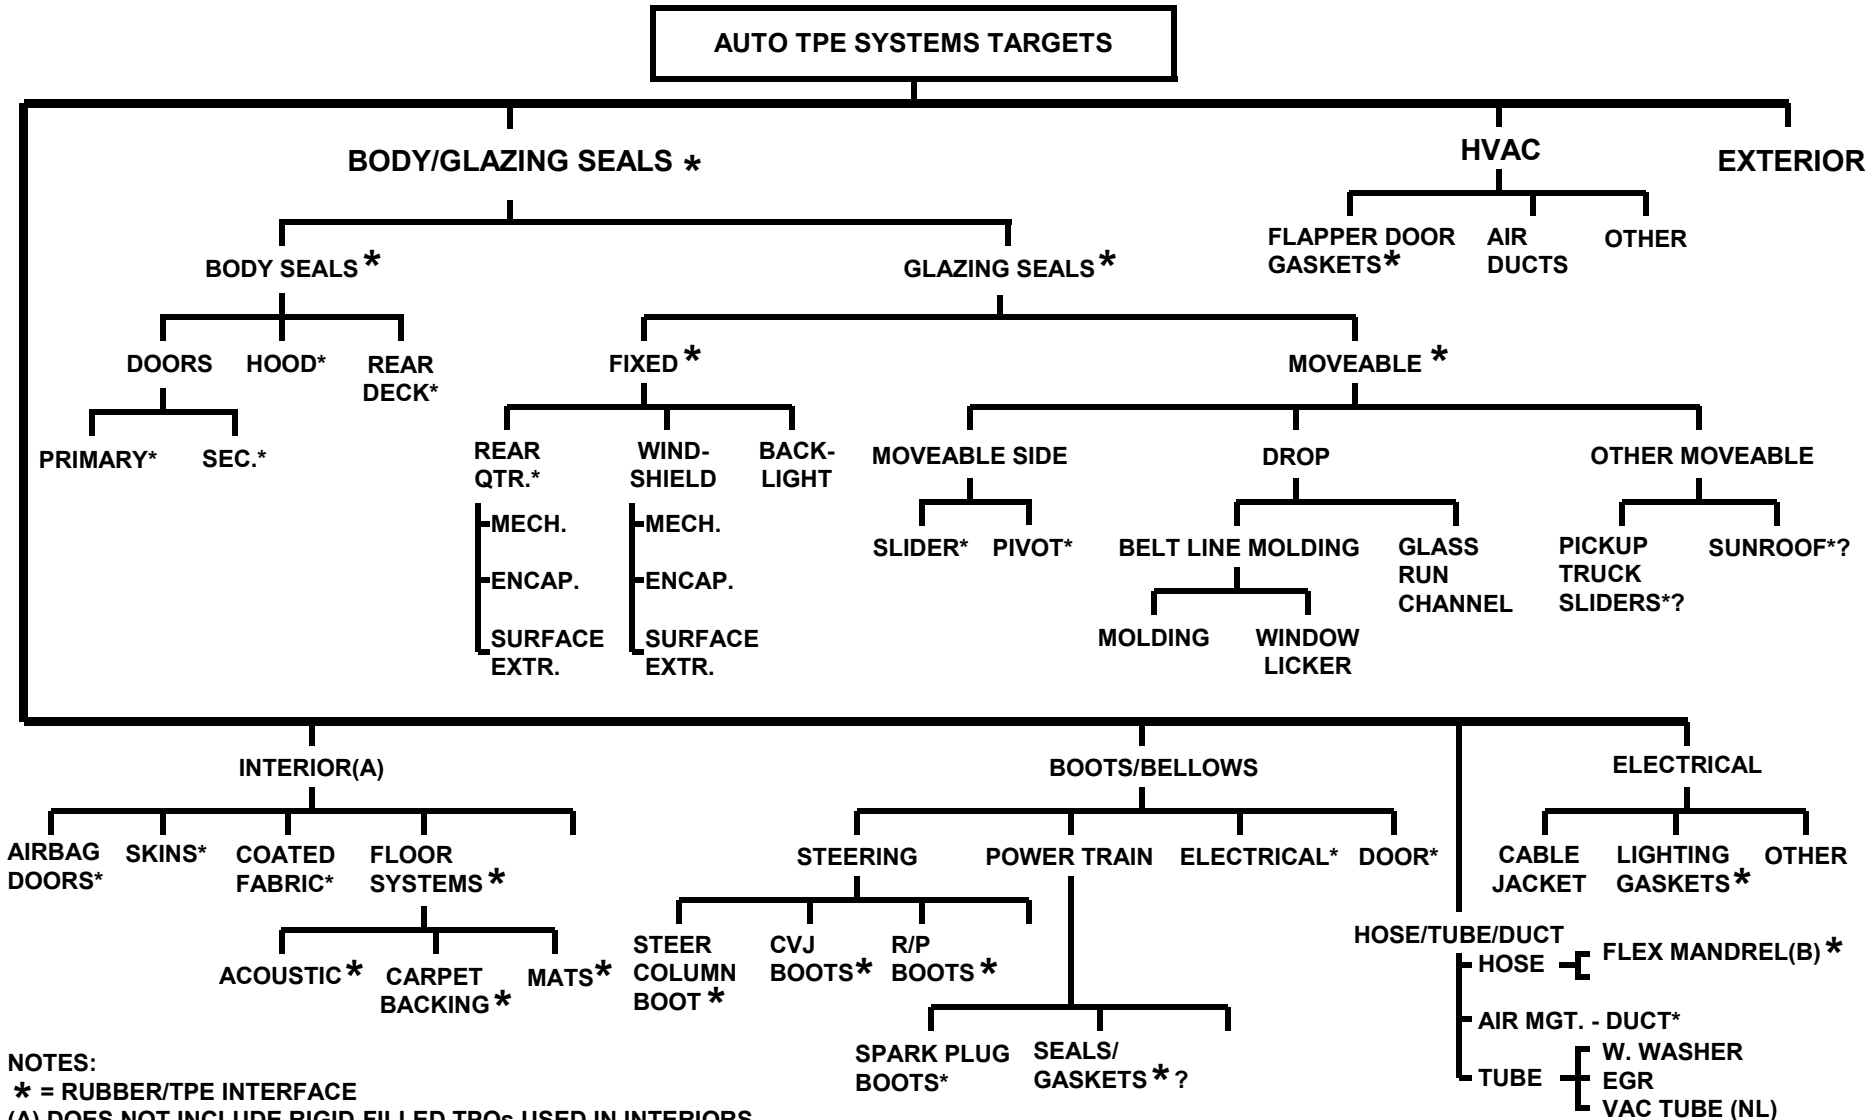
AUTO TPE SYSTEMS TARGETS

BODY/GLAZING SEALS *

HVAC

EXTERIOR

FLAPPER DOOR GASKETS*

AIR DUCTS

OTHER

BODY SEALS *

GLAZING SEALS *

DOORS

HOOD*

REAR DECK*

PRIMARY*

SEC.*

FIXED *

REAR QTR.*

MECH.

ENCAP.

SURFACE EXTR.

WINDSHIELD

MECH.

ENCAP.

SURFACE EXTR.

BACKLIGHT

MOVEABLE *

MOVEABLE SIDE

SLIDER*

PIVOT*

DROP

BELT LINE MOLDING

MOLDING

WINDOW LICKER

GLASS RUN CHANNEL

OTHER MOVEABLE

PICKUP TRUCK SLIDERS*?

SUNROOF*?

INTERIOR(A)

AIRBAG DOORS*

SKINS*

COATED FABRIC*

FLOOR SYSTEMS *

ACOUSTIC *

CARPET BACKING *

MATS *

BOOTS/BELLOWS

STEERING

STEER COLUMN BOOT *

CVJ BOOTS *

R/P BOOTS *

POWER TRAIN

SPARK PLUG BOOTS*

SEALS/ GASKETS * ?

ELECTRICAL*

DOOR*

ELECTRICAL

CABLE JACKET

LIGHTING GASKETS *

OTHER

HOSE/TUBE/DUCT

HOSE

FLEX MANDREL(B) *

AIR MGT. - DUCT*

TUBE

W. WASHER

EGR

VAC TUBE (NL)

NOTES:
* = RUBBER/TPE INTERFACE
(A) DOES NOT INCLUDE RIGID FILLED TPOs USED IN INTERIORS